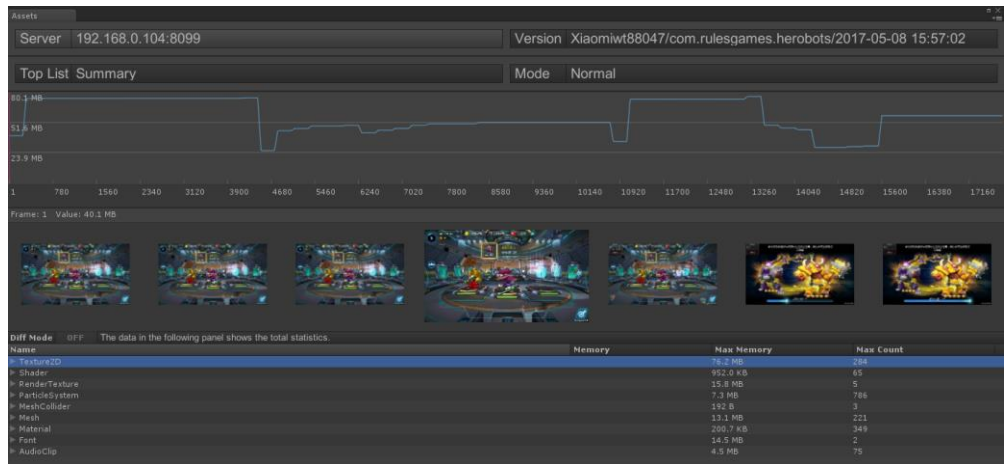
Assets

Server 192.168.0.104:8099

Version Xiaomiwt88047/com.rulesgames.herobots/2017-05-08 15:57:02

Top List Summary

Mode Normal

80.1 MB

51.6 MB

23.9 MB

1 780 1560 2340 3120 3900 4680 5460 6240 7020 7800 8580 9360 10140 10920 11700 12480 13260 14040 14820 15600 16380 17160

Frame: 1 Value: 40.1 MB

Diff Mode OFF The data in the following panel shows the total statistics.

| Name | Memory | Max Memory | Max Count |
|---|---|---|---|
| Texture2D | | 76.2 MB | 284 |
| Shader | | 952.0 KB | 65 |
| RenderTexture | | 15.8 MB | 5 |
| ParticleSystem | | 7.3 MB | 786 |
| MeshCollider | | 192 B | 3 |
| Mesh | | 13.1 MB | 221 |
| Material | | 200.7 KB | 349 |
| Font | | 14.5 MB | 2 |
| AudioClip | | 4.5 MB | 75 |